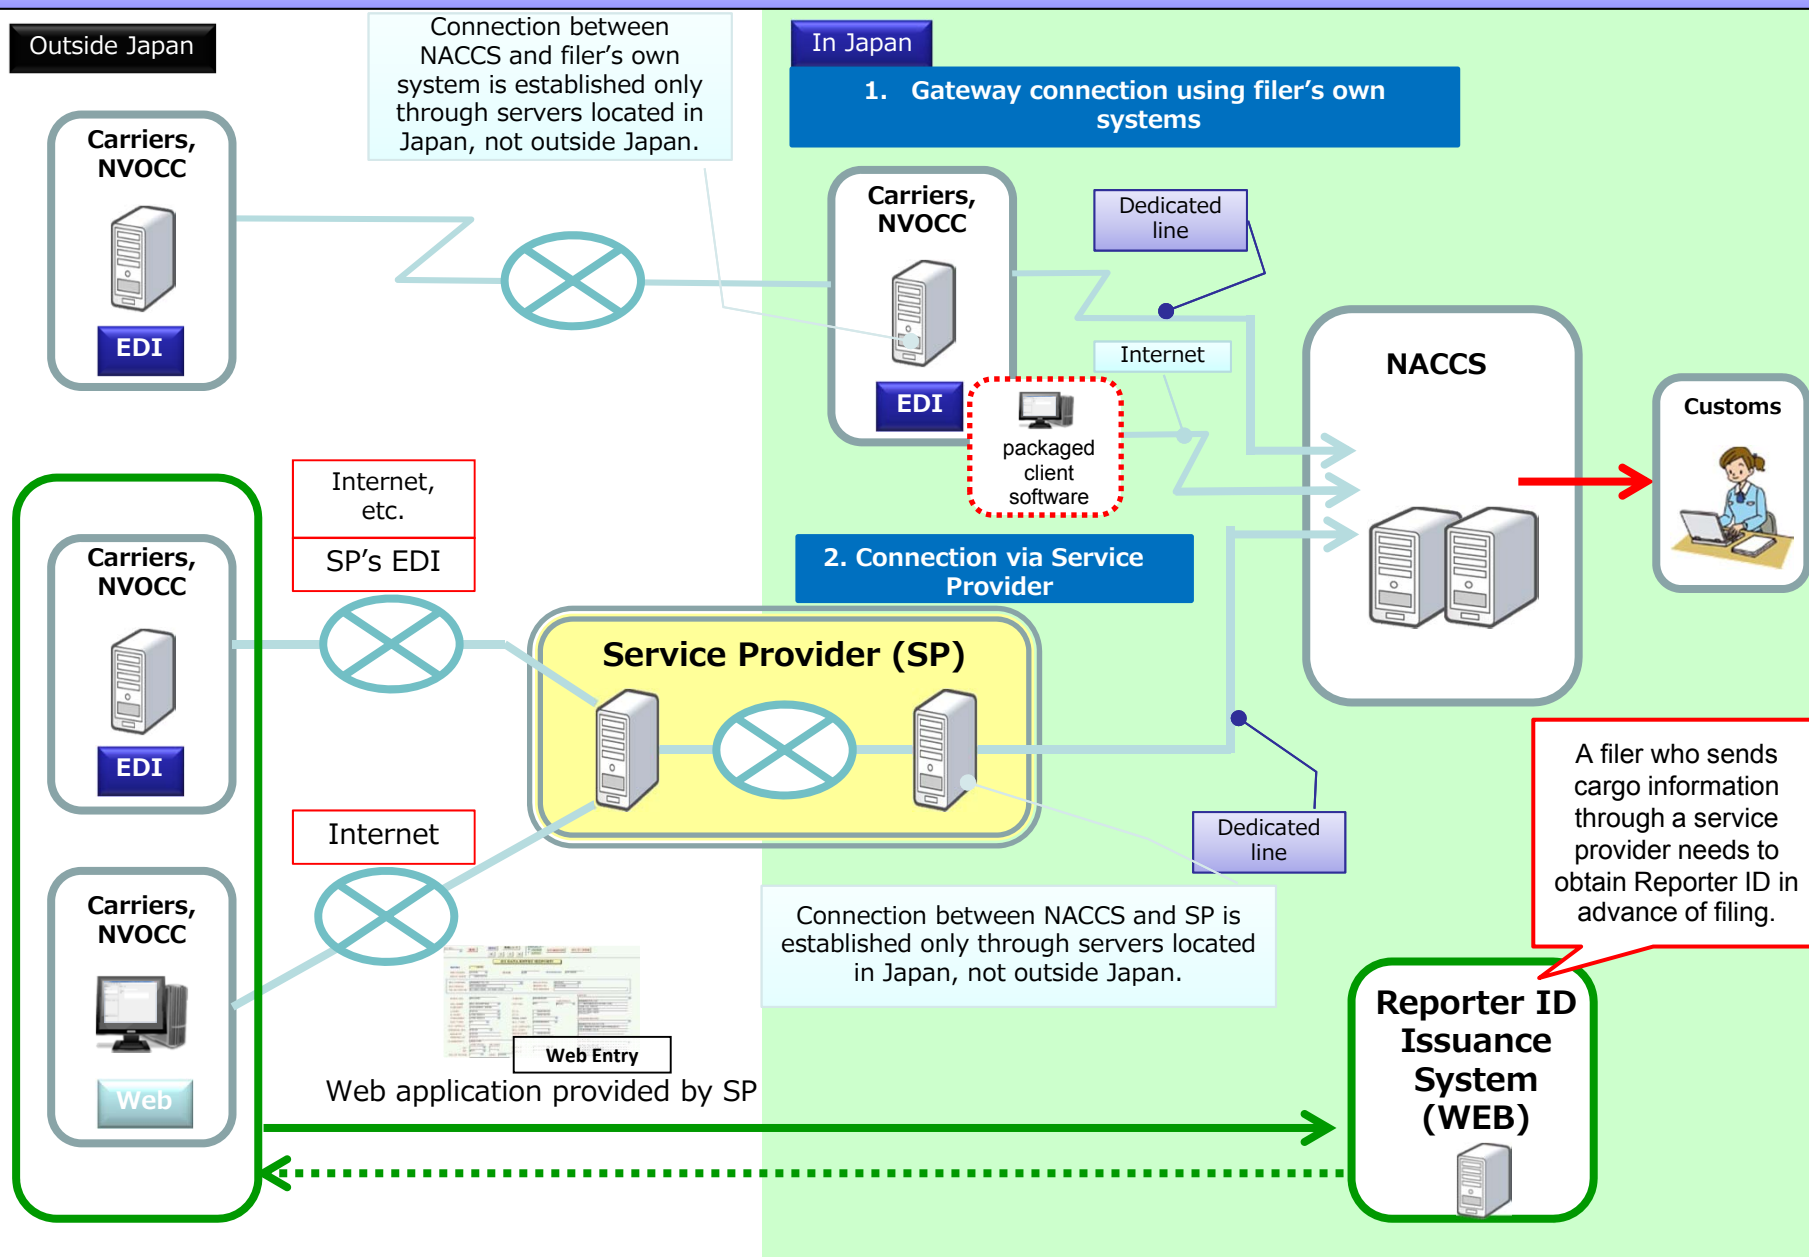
Outside Japan

Connection between NACCS and filer's own system is established only through servers located in Japan, not outside Japan.

In Japan

1. Gateway connection using filer's own systems

Carriers, NVOCC

EDI

Carriers, NVOCC

EDI

Dedicated line

Internet

packaged client software

NACCS

Customs

Internet, etc.

SP's EDI

2. Connection via Service Provider

Carriers, NVOCC

EDI

Service Provider (SP)

Internet

Dedicated line

A filer who sends cargo information through a service provider needs to obtain Reporter ID in advance of filing.

Carriers, NVOCC

Web

Connection between NACCS and SP is established only through servers located in Japan, not outside Japan.

Web Entry

Web application provided by SP

Reporter ID Issuance System (WEB)